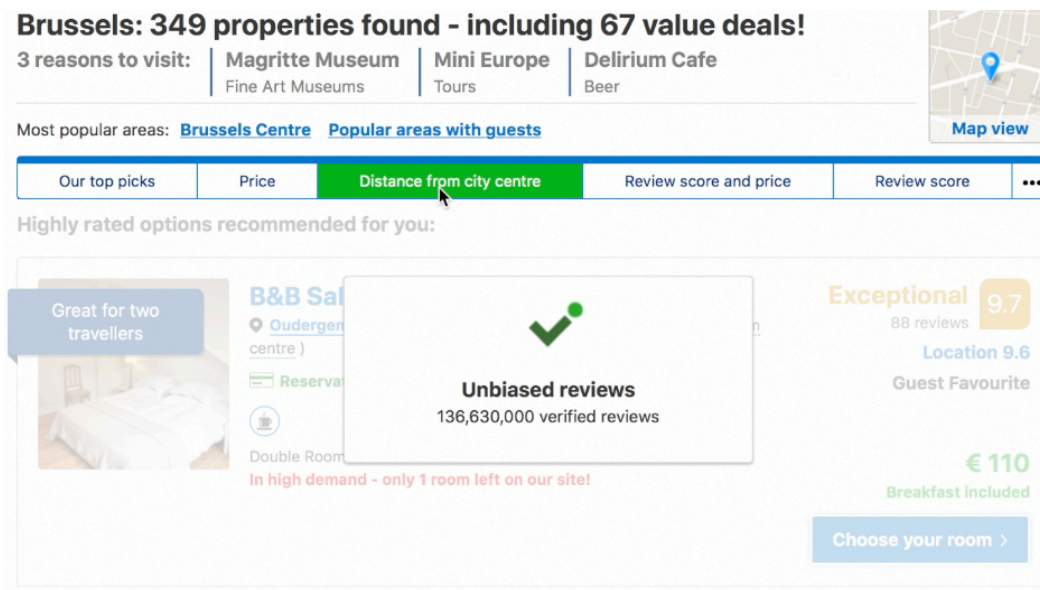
Brussels: 349 properties found - including 67 value deals!

3 reasons to visit:

Magritte Museum
Fine Art Museums

Mini Europe
Tours

Delirium Cafe
Beer

Map view

Most popular areas: Brussels Centre Popular areas with guests

| Our top picks | Price | Distance from city centre | Review score and price | Review score | ••• |
|---|---|---|---|---|---|

Highly rated options recommended for you:

Great for two travellers

B&B Sa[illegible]

Oudergem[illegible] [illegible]n centre )

Reserva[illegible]

Double Room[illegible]

In high demand - only 1 room left on our site!

Unbiased reviews
136,630,000 verified reviews

Exceptional 9.7
88 reviews
Location 9.6
Guest Favourite

€ 110
Breakfast included

Choose your room ›